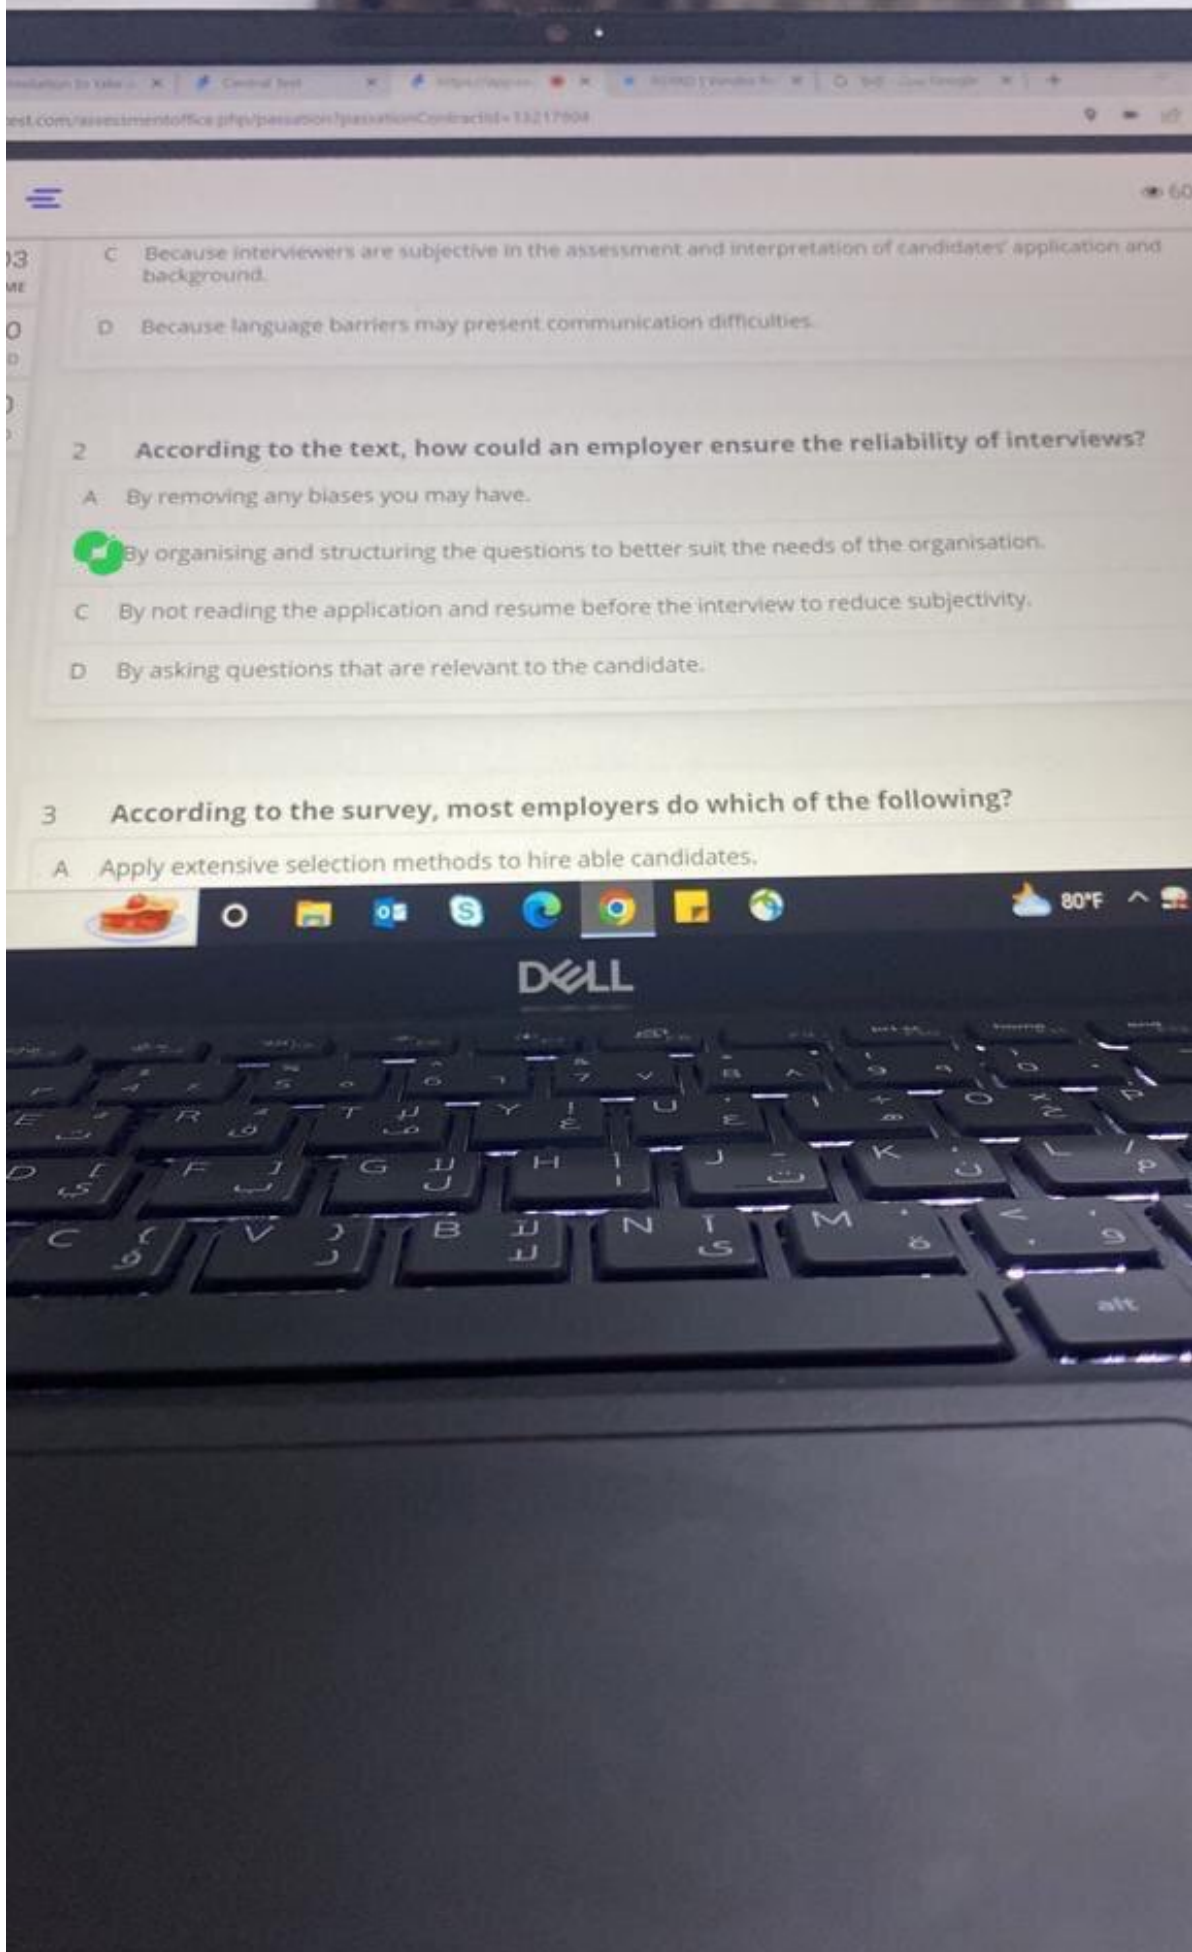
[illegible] × Central Test × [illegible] × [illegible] × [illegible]

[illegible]est.com/assessmentoffice.php/passation?passationContractId=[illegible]

60

C Because interviewers are subjective in the assessment and interpretation of candidates' application and background.

D Because language barriers may present communication difficulties.

2 According to the text, how could an employer ensure the reliability of interviews?

A By removing any biases you may have.

By organising and structuring the questions to better suit the needs of the organisation.

C By not reading the application and resume before the interview to reduce subjectivity.

D By asking questions that are relevant to the candidate.

3 According to the survey, most employers do which of the following?

A Apply extensive selection methods to hire able candidates.

80°F

DELL

alt